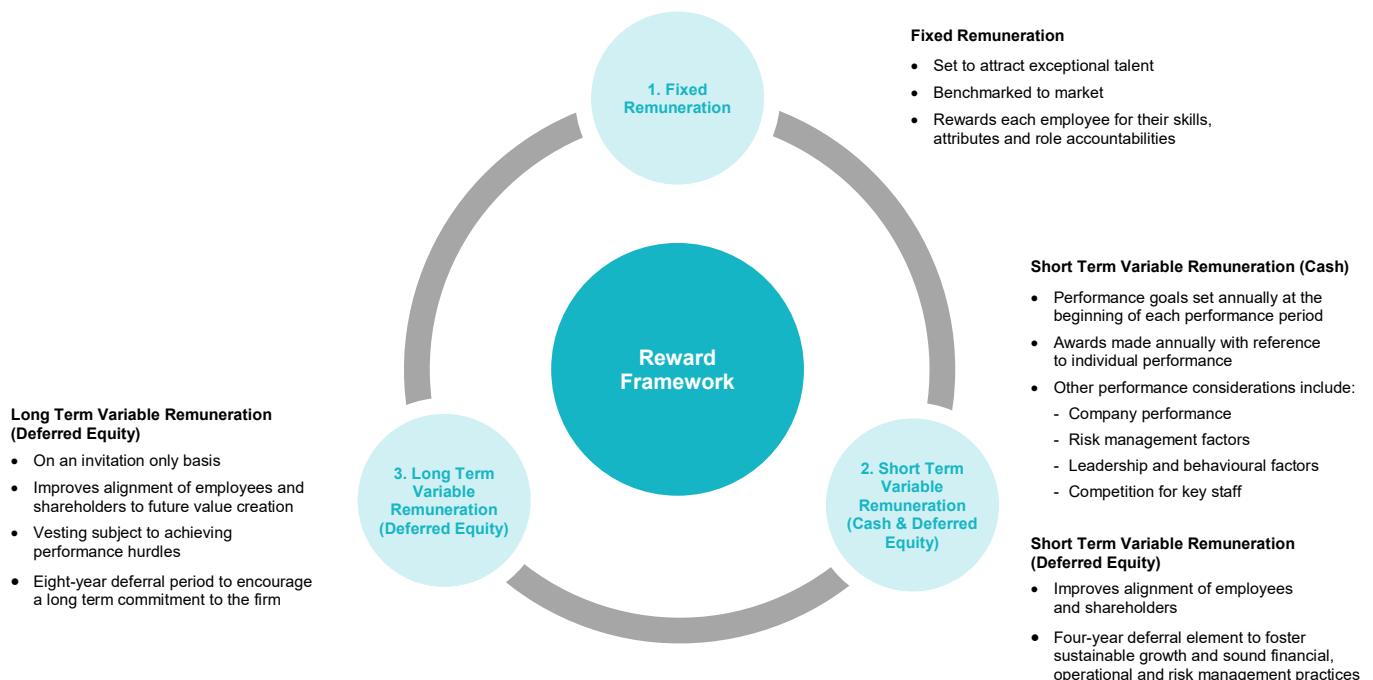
Fixed Remuneration
- Set to attract exceptional talent
- Benchmarked to market
- Rewards each employee for their skills, attributes and role accountabilities

1. Fixed Remuneration

Reward Framework

Short Term Variable Remuneration (Cash)
- Performance goals set annually at the beginning of each performance period
- Awards made annually with reference to individual performance
- Other performance considerations include:
  - Company performance
  - Risk management factors
  - Leadership and behavioural factors
  - Competition for key staff

Long Term Variable Remuneration (Deferred Equity)
- On an invitation only basis
- Improves alignment of employees and shareholders to future value creation
- Vesting subject to achieving performance hurdles
- Eight-year deferral period to encourage a long term commitment to the firm

3. Long Term Variable Remuneration (Deferred Equity)

2. Short Term Variable Remuneration (Cash & Deferred Equity)

Short Term Variable Remuneration (Deferred Equity)
- Improves alignment of employees and shareholders
- Four-year deferral element to foster sustainable growth and sound financial, operational and risk management practices